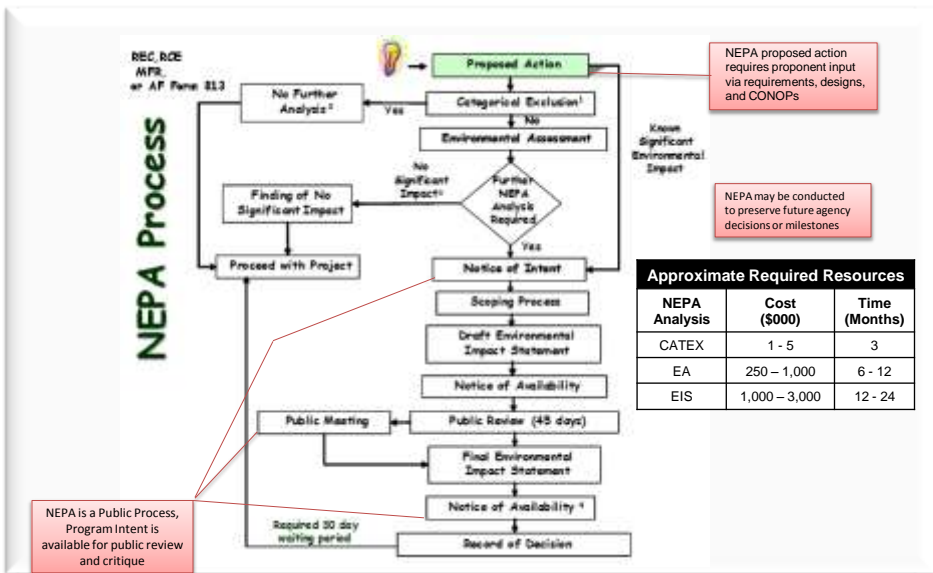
NEPA Process

REC, RCE MFR, or AF Form 813

Proposed Action

NEPA proposed action requires proponent input via requirements, designs, and CONOPs

No Further Analysis ²

Yes

Categorical Exclusion¹

No

Environmental Assessment

Known Significant Environmental Impact

No Significant Impact³

Further NEPA Analysis Required

NEPA may be conducted to preserve future agency decisions or milestones

Finding of No Significant Impact

Yes

Proceed with Project

Notice of Intent

Scoping Process

Draft Environmental Impact Statement

Notice of Availability

Public Meeting

Public Review (45 days)

Final Environmental Impact Statement

Notice of Availability ⁴

Required 30 day waiting period

Record of Decision

NEPA is a Public Process, Program Intent is available for public review and critique

| Approximate Required Resources | | |
|---|---|---|
| NEPA Analysis | Cost (\$000) | Time (Months) |
| CATEX | 1 - 5 | 3 |
| EA | 250 – 1,000 | 6 - 12 |
| EIS | 1,000 – 3,000 | 12 - 24 |